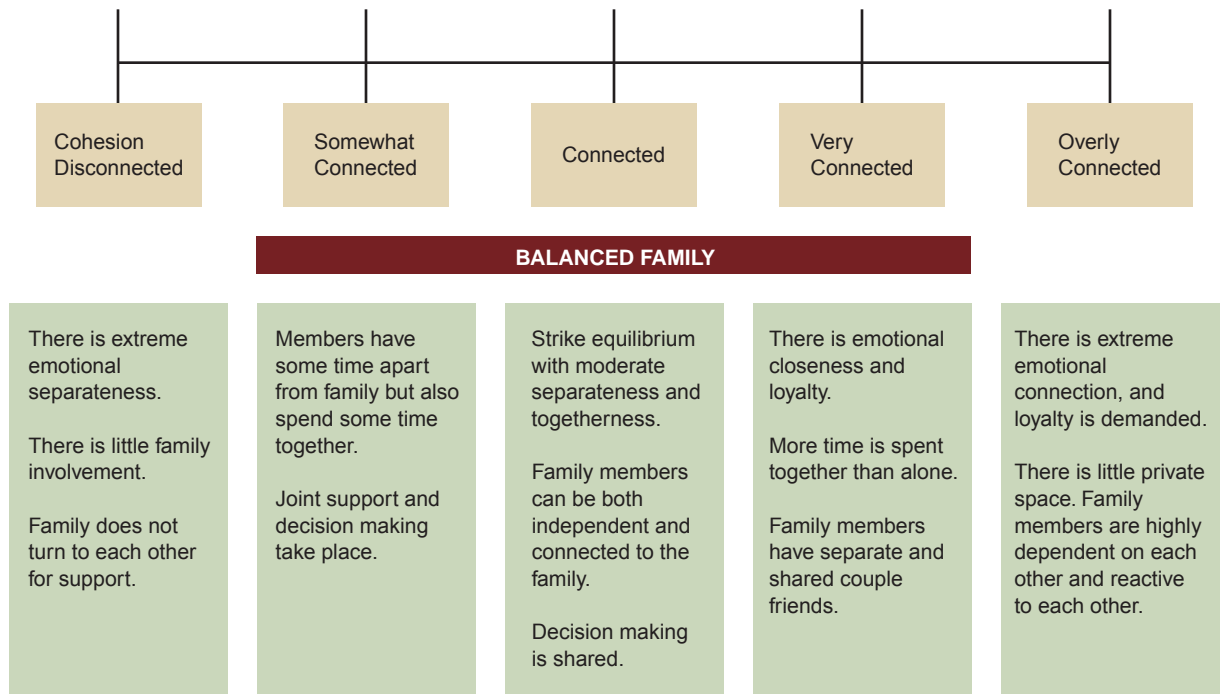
Cohesion Disconnected

Somewhat Connected

Connected

Very Connected

Overly Connected

BALANCED FAMILY

There is extreme emotional separateness.

There is little family involvement.

Family does not turn to each other for support.

Members have some time apart from family but also spend some time together.

Joint support and decision making take place.

Strike equilibrium with moderate separateness and togetherness.

Family members can be both independent and connected to the family.

Decision making is shared.

There is emotional closeness and loyalty.

More time is spent together than alone.

Family members have separate and shared couple friends.

There is extreme emotional connection, and loyalty is demanded.

There is little private space. Family members are highly dependent on each other and reactive to each other.